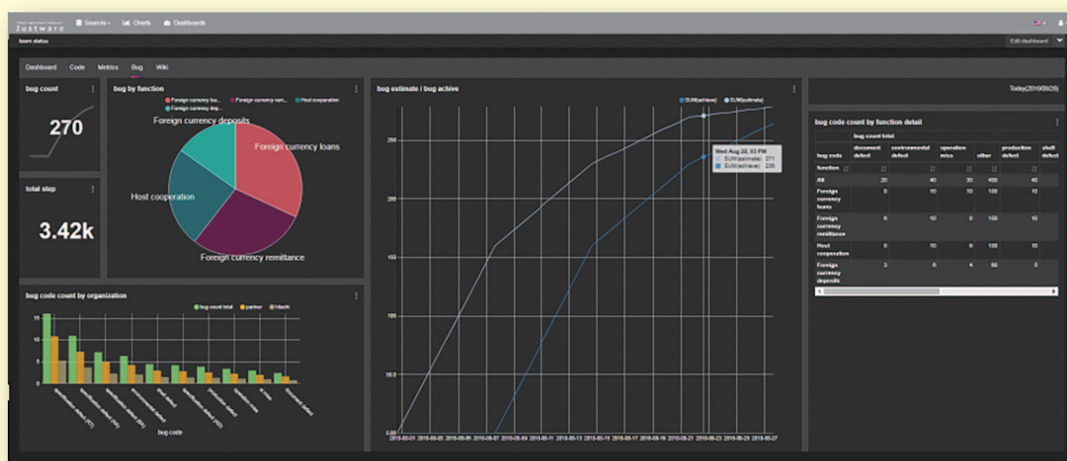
Justware

Sources · Charts · Dashboards

team status

Edit dashboard

Dashboard Code Metrics Bug Wiki

bug count

270

total step

3.42k

bug by function

Foreign currency loa... Foreign currency rem... Host cooperation Foreign currency dep...

Foreign currency deposits

Foreign currency loans

Host cooperation

Foreign currency remittance

bug estimate / bug achive

SUM(achieve) SUM(estimate)

Wed Aug 22, 03 PM
SUM(estimate) : 271
SUM(achieve) : 226

250

200

150

100

50.0

0.00

2018-08-01 2018-08-03 2018-08-05 2018-08-07 2018-08-09 2018-08-11 2018-08-13 2018-08-15 2018-08-17 2018-08-19 2018-08-21 2018-08-23 2018-08-25 2018-08-27

Today(2018/08/28)

bug code count by function detail

| | bug count total | | | | | |
|---|---|---|---|---|---|---|
| bug code | document defect | environmental defect | operation miss | other | production defect | shell defect |
| function | | | | | | |
| All | 20 | 40 | 30 | 400 | 40 | |
| Foreign currency loans | 5 | 10 | 10 | 100 | 10 | |
| Foreign currency remittance | 6 | 10 | 8 | 100 | 10 | |
| Host cooperation | 6 | 10 | 9 | 100 | 10 | |
| Foreign currency deposits | 3 | 8 | 4 | 80 | 5 | |

bug code count by organization

bug count total partner hitachi

15

10

5

0

bug code